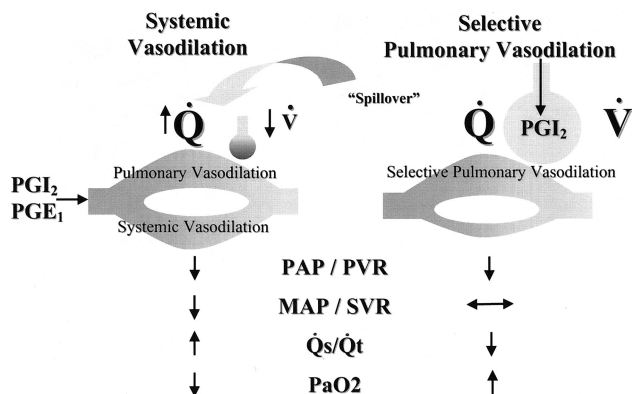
Systemic Vasodilation

Selective Pulmonary Vasodilation

"Spillover"

$\uparrow\dot{Q}$ $\downarrow\dot{V}$

$\dot{Q}$ $PGI_2$ $\dot{V}$

Pulmonary Vasodilation

Selective Pulmonary Vasodilation

$PGI_2$
$PGE_1$

Systemic Vasodilation

$\downarrow$ PAP / PVR $\downarrow$

$\downarrow$ MAP / SVR $\leftrightarrow$

$\uparrow$ $\dot{Q}s/\dot{Q}t$ $\downarrow$

$\downarrow$ PaO2 $\uparrow$